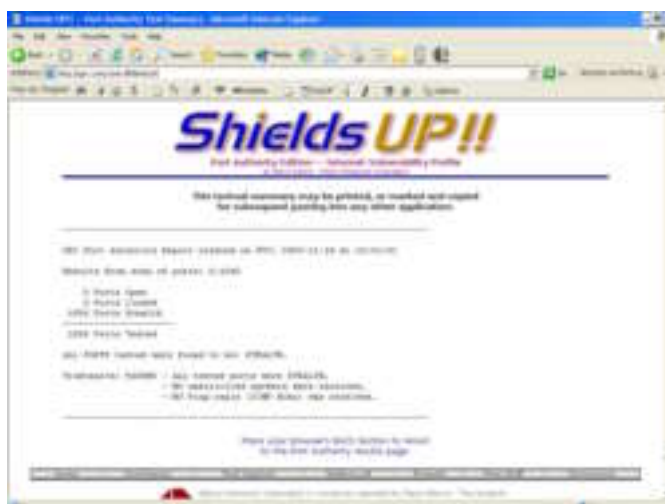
ShieldsUP!!

Port Authority Edition — Internet Vulnerability Profile

This textual summary may be printed, or marked and copied for subsequent pasting into any other application.

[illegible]

Results from scan of ports: 0-1055

0 Ports Open
0 Ports Closed
1056 Ports Stealth

1056 Ports Tested

ALL PORTS tested were found to be: STEALTH.

TruStealth: PASSED - ALL tested ports were STEALTH,
- NO unsolicited packets were received,
- NO Ping reply (ICMP Echo) was received.

Press your browser's BACK button to return to the Port Authority results page